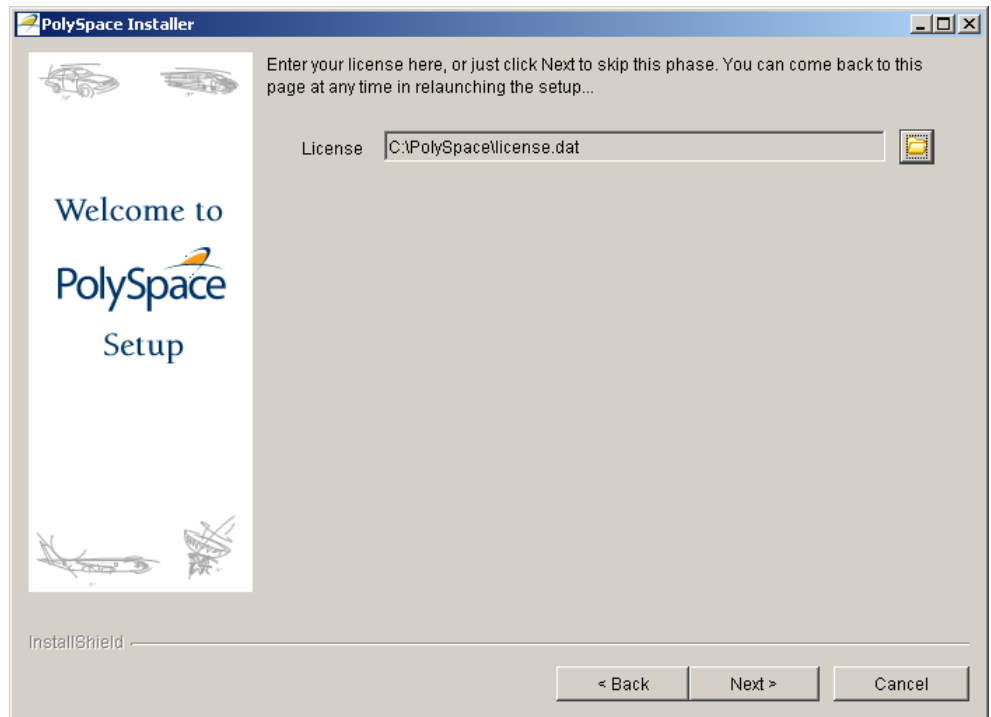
PolySpace Installer

Welcome to

PolySpace

Setup

Enter your license here, or just click Next to skip this phase. You can come back to this page at any time in relaunching the setup...

License C:\PolySpace\license.dat

InstallShield

< Back

Next >

Cancel